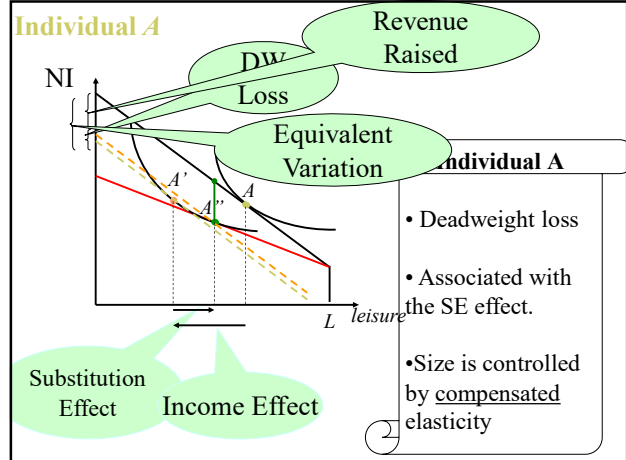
Individual A

Revenue Raised

DW Loss

NI

Equivalent Variation

A'

A''

A

L

leisure

Substitution Effect

Income Effect

Individual A

• Deadweight loss

• Associated with the SE effect.

•Size is controlled by compensated elasticity